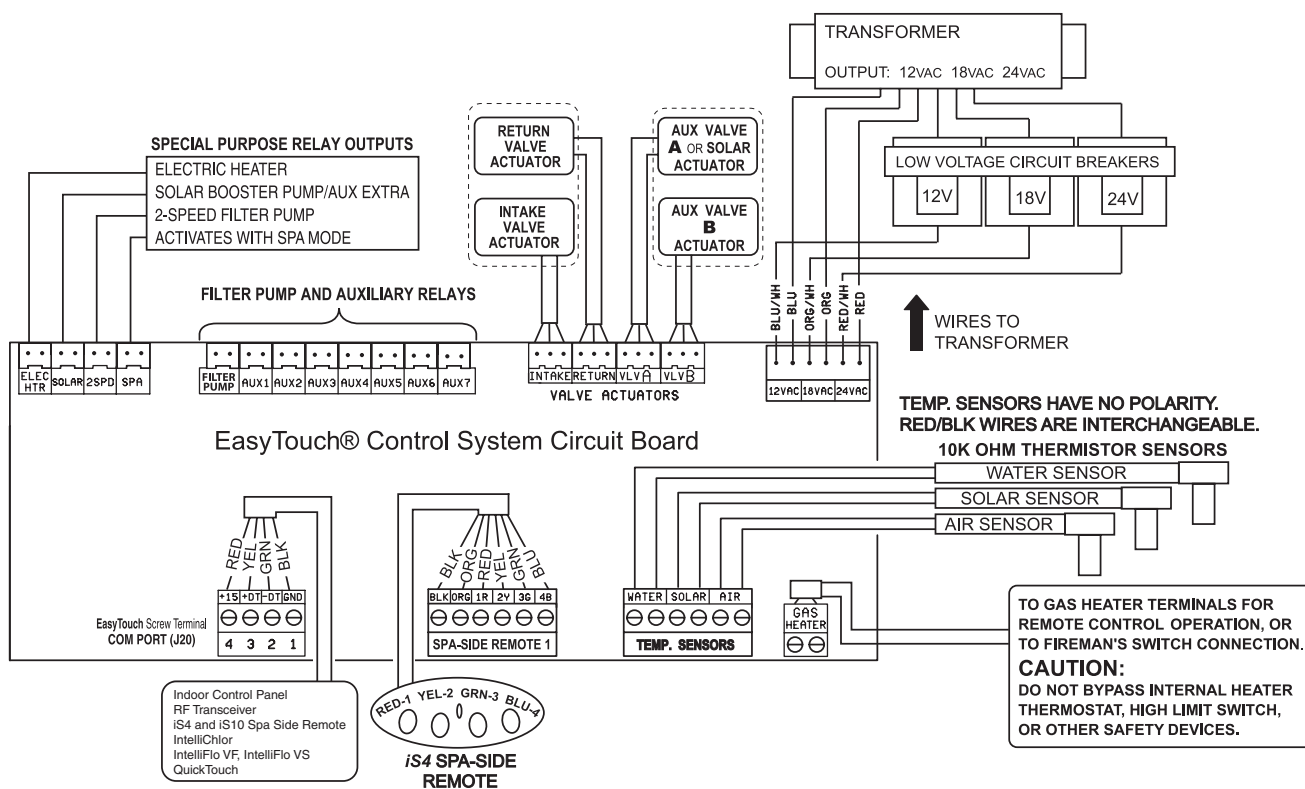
TRANSFORMER

OUTPUT: 12VAC 18VAC 24VAC

LOW VOLTAGE CIRCUIT BREAKERS

12V 18V 24V

SPECIAL PURPOSE RELAY OUTPUTS
ELECTRIC HEATER
SOLAR BOOSTER PUMP/AUX EXTRA
2-SPEED FILTER PUMP
ACTIVATES WITH SPA MODE

RETURN VALVE ACTUATOR

INTAKE VALVE ACTUATOR

AUX VALVE A OR SOLAR ACTUATOR

AUX VALVE B ACTUATOR

FILTER PUMP AND AUXILIARY RELAYS

BLU/WH BLU ORG/WH ORG RED/WH RED

WIRES TO TRANSFORMER

ELEC HTR SOLAR 2SPD SPA

FILTER PUMP AUX1 AUX2 AUX3 AUX4 AUX5 AUX6 AUX7

INTAKE RETURN VLVA VLVB
VALVE ACTUATORS

12VAC 18VAC 24VAC

TEMP. SENSORS HAVE NO POLARITY.
RED/BLK WIRES ARE INTERCHANGEABLE.

10K OHM THERMISTOR SENSORS
WATER SENSOR
SOLAR SENSOR
AIR SENSOR

EasyTouch® Control System Circuit Board

RED YEL GRN BLK
+15 +DT -DT GND
4 3 2 1
EasyTouch Screw Terminal
COM PORT (J20)

BLK ORG RED YEL GRN BLU
BLK ORG 1R 2Y 3G 4B
SPA-SIDE REMOTE 1

WATER SOLAR AIR
TEMP. SENSORS

GAS HEATER

TO GAS HEATER TERMINALS FOR REMOTE CONTROL OPERATION, OR TO FIREMAN'S SWITCH CONNECTION.
CAUTION:
DO NOT BYPASS INTERNAL HEATER THERMOSTAT, HIGH LIMIT SWITCH, OR OTHER SAFETY DEVICES.

Indoor Control Panel
RF Transceiver
iS4 and iS10 Spa Side Remote
IntelliChlor
IntelliFlo VF, IntelliFlo VS
QuickTouch

RED-1 YEL-2 GRN-3 BLU-4
iS4 SPA-SIDE REMOTE